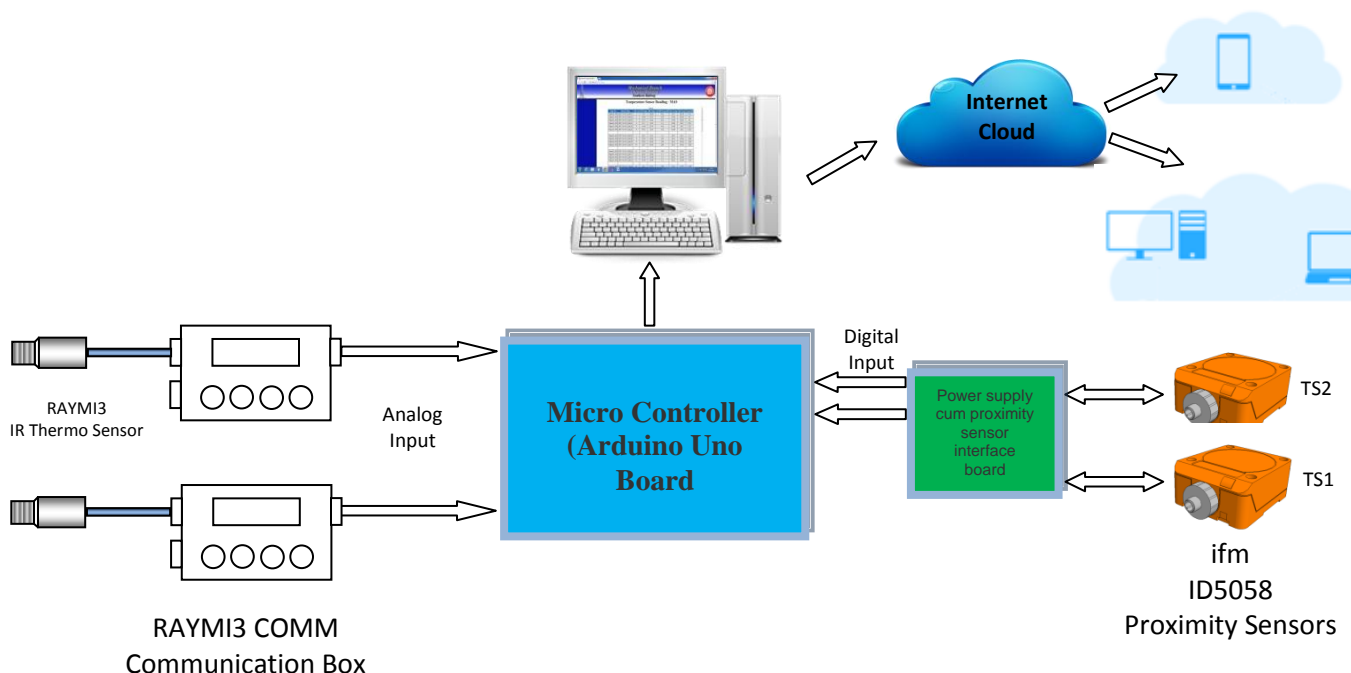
Internet Cloud

Digital Input

RAYMI3
IR Thermo Sensor

Analog Input

Micro Controller (Arduino Uno Board

Power supply cum proximity sensor interface board

TS2

TS1

ifm
ID5058
Proximity Sensors

RAYMI3 COMM
Communication Box